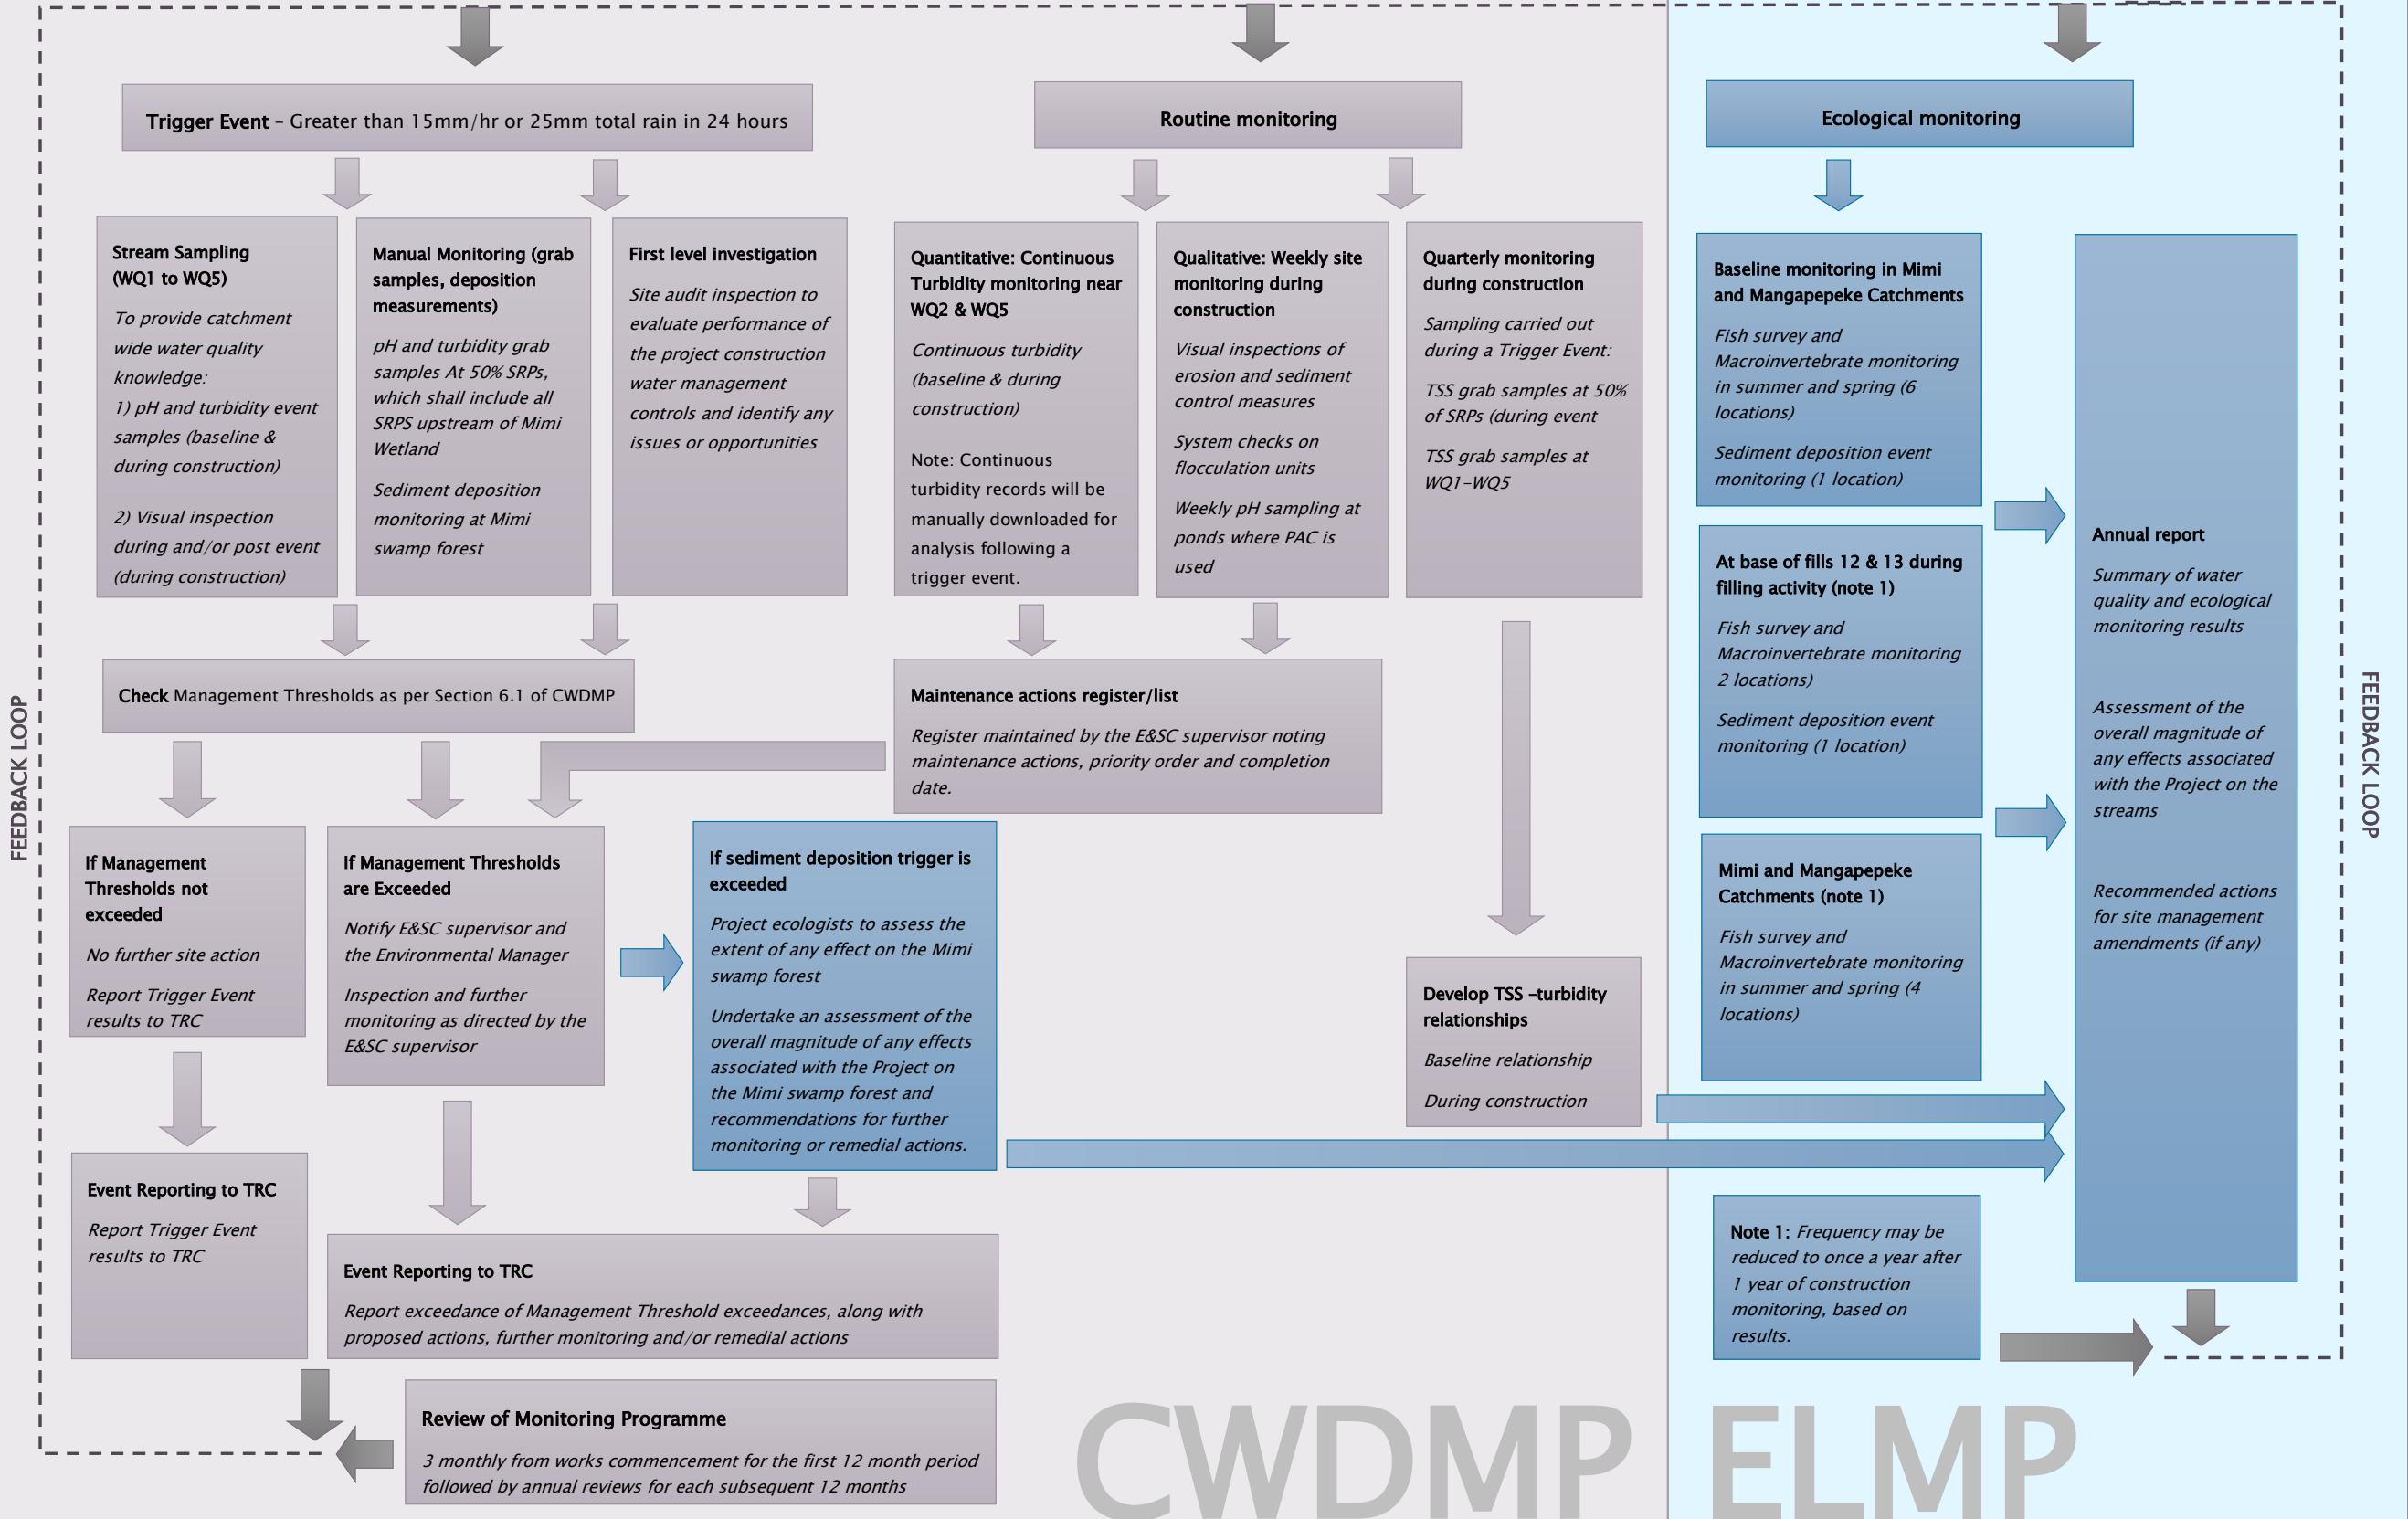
FEEDBACK LOOP

**Trigger Event** – Greater than 15mm/hr or 25mm total rain in 24 hours

Routine monitoring

Ecological monitoring

Stream Sampling (WQ1 to WQ5)

To provide catchment wide water quality knowledge:

1) pH and turbidity event samples (baseline & during construction)

2) Visual inspection during and/or post event (during construction)

Manual Monitoring (grab samples, deposition measurements)

pH and turbidity grab samples At 50% SRPs, which shall include all SRPS upstream of Mimi Wetland

Sediment deposition monitoring at Mimi swamp forest

First level investigation

Site audit inspection to evaluate performance of the project construction water management controls and identify any issues or opportunities

Quantitative: Continuous Turbidity monitoring near WQ2 & WQ5

Continuous turbidity (baseline & during construction)

Note: Continuous turbidity records will be manually downloaded for analysis following a trigger event.

Qualitative: Weekly site monitoring during construction

Visual inspections of erosion and sediment control measures

System checks on flocculation units

Weekly pH sampling at ponds where PAC is used

Quarterly monitoring during construction

Sampling carried out during a Trigger Event:

TSS grab samples at 50% of SRPs (during event

TSS grab samples at WQ1-WQ5

Baseline monitoring in Mimi and Mangapepeke Catchments

Fish survey and Macroinvertebrate monitoring in summer and spring (6 locations)

Sediment deposition event monitoring (1 location)

At base of fills 12 & 13 during filling activity (note 1)

Fish survey and Macroinvertebrate monitoring 2 locations)

Sediment deposition event monitoring (1 location)

Mimi and Mangapepeke Catchments (note 1)

Fish survey and Macroinvertebrate monitoring in summer and spring (4 locations)

Annual report

Summary of water quality and ecological monitoring results

Assessment of the overall magnitude of any effects associated with the Project on the streams

Recommended actions for site management amendments (if any)

**Check** Management Thresholds as per Section 6.1 of CWDMP

Maintenance actions register/list

Register maintained by the E&SC supervisor noting maintenance actions, priority order and completion date.

If Management Thresholds not exceeded

No further site action

Report Trigger Event results to TRC

If Management Thresholds are Exceeded

Notify E&SC supervisor and the Environmental Manager

Inspection and further monitoring as directed by the E&SC supervisor

If sediment deposition trigger is exceeded

Project ecologists to assess the extent of any effect on the Mimi swamp forest

Undertake an assessment of the overall magnitude of any effects associated with the Project on the Mimi swamp forest and recommendations for further monitoring or remedial actions.

Develop TSS -turbidity relationships

Baseline relationship

During construction

Event Reporting to TRC

Report Trigger Event results to TRC

Event Reporting to TRC

Report exceedance of Management Threshold exceedances, along with proposed actions, further monitoring and/or remedial actions

**Note 1:** Frequency may be reduced to once a year after 1 year of construction monitoring, based on results.

Review of Monitoring Programme

3 monthly from works commencement for the first 12 month period followed by annual reviews for each subsequent 12 months

FEEDBACK LOOP

CWDMP ELMP